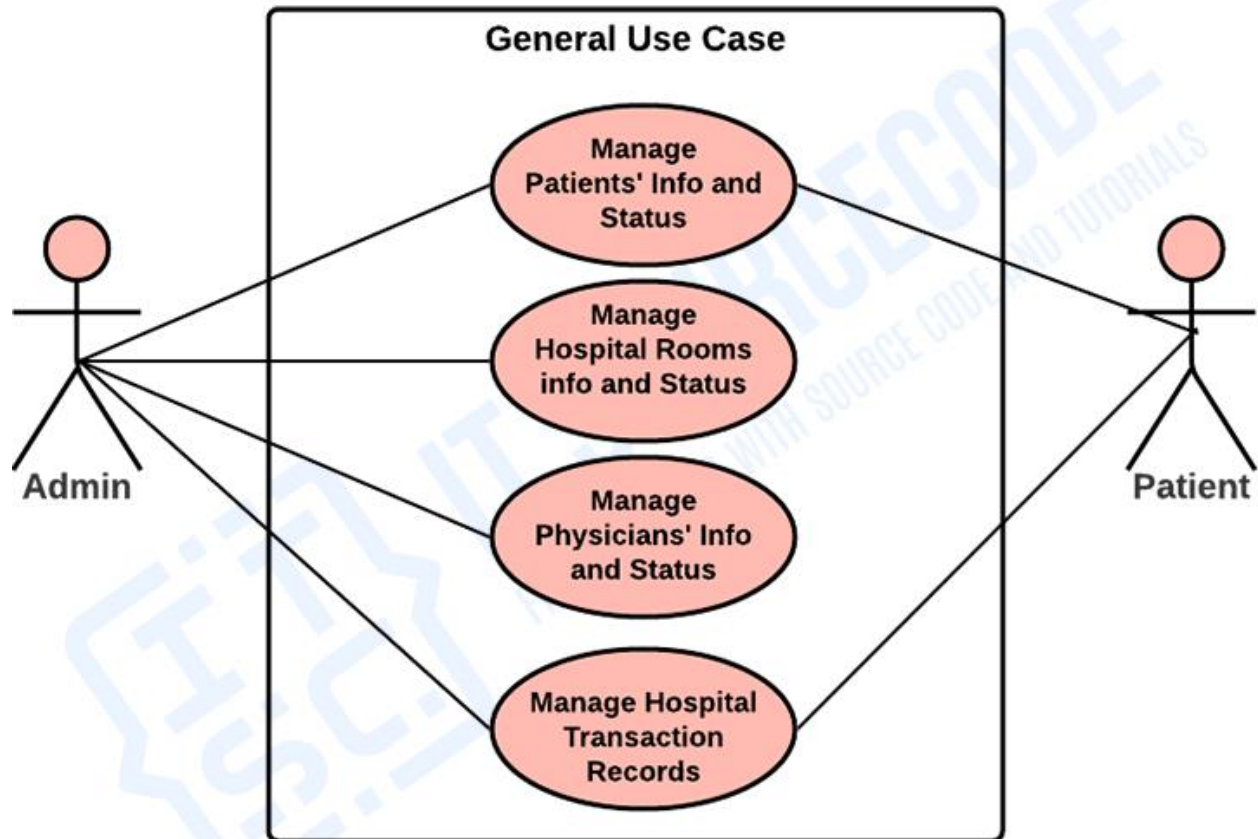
General Use Case

Manage Patients' Info and Status

Manage Hospital Rooms info and Status

Manage Physicians' Info and Status

Manage Hospital Transaction Records

Admin

Patient

ITSOURCECODE
WITH SOURCE CODE AND TUTORIALS